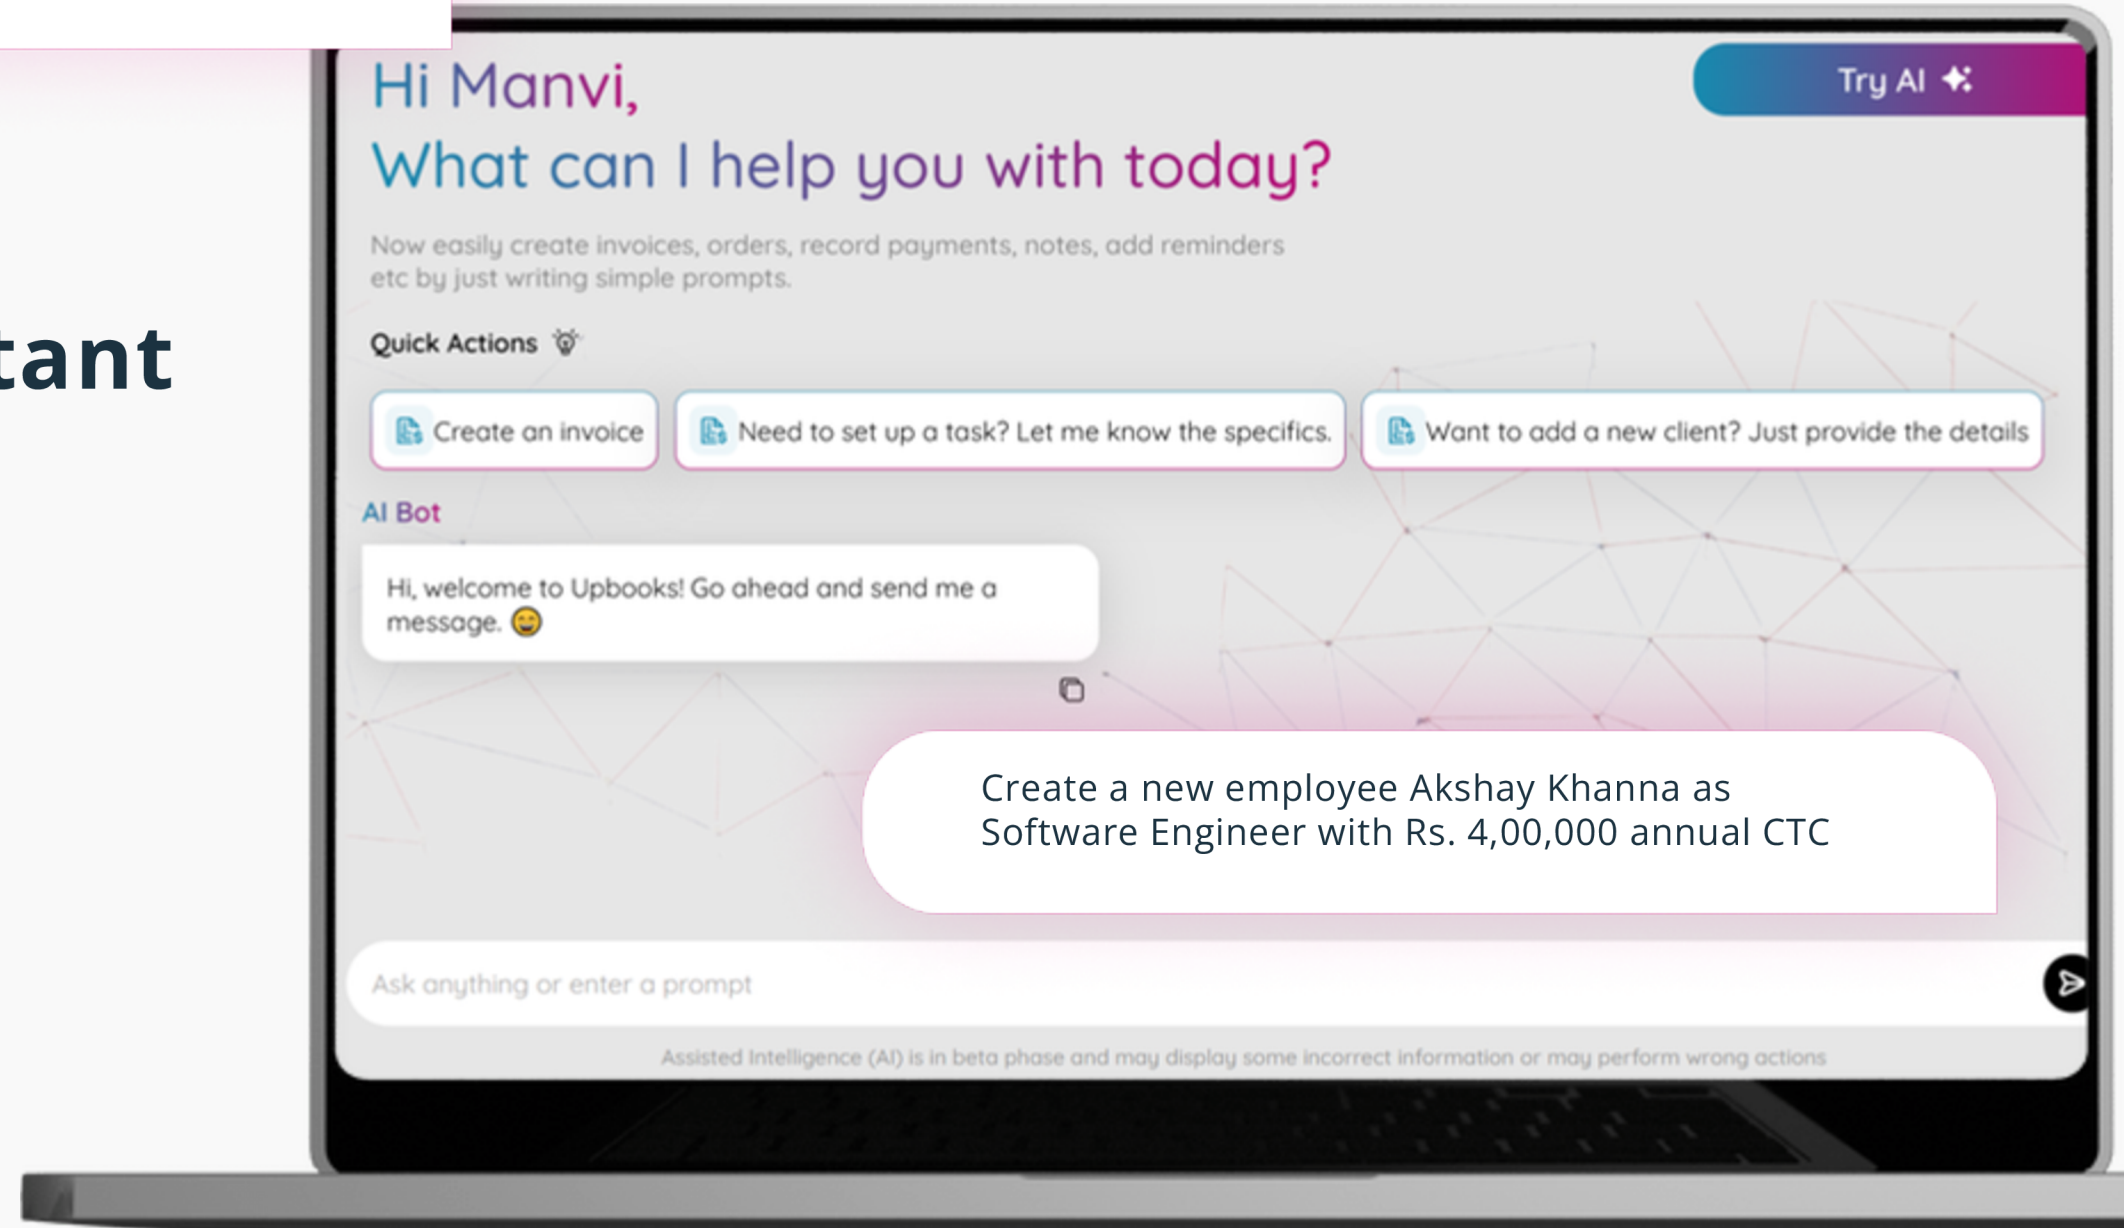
tant

Hi Manvi,
What can I help you with today?

Try AI

Now easily create invoices, orders, record payments, notes, add reminders etc by just writing simple prompts.

Quick Actions

Create an invoice

Need to set up a task? Let me know the specifics.

Want to add a new client? Just provide the details

AI Bot

Hi, welcome to Upbooks! Go ahead and send me a message. 😀

Create a new employee Akshay Khanna as Software Engineer with Rs. 4,00,000 annual CTC

Ask anything or enter a prompt

Assisted Intelligence (AI) is in beta phase and may display some incorrect information or may perform wrong actions